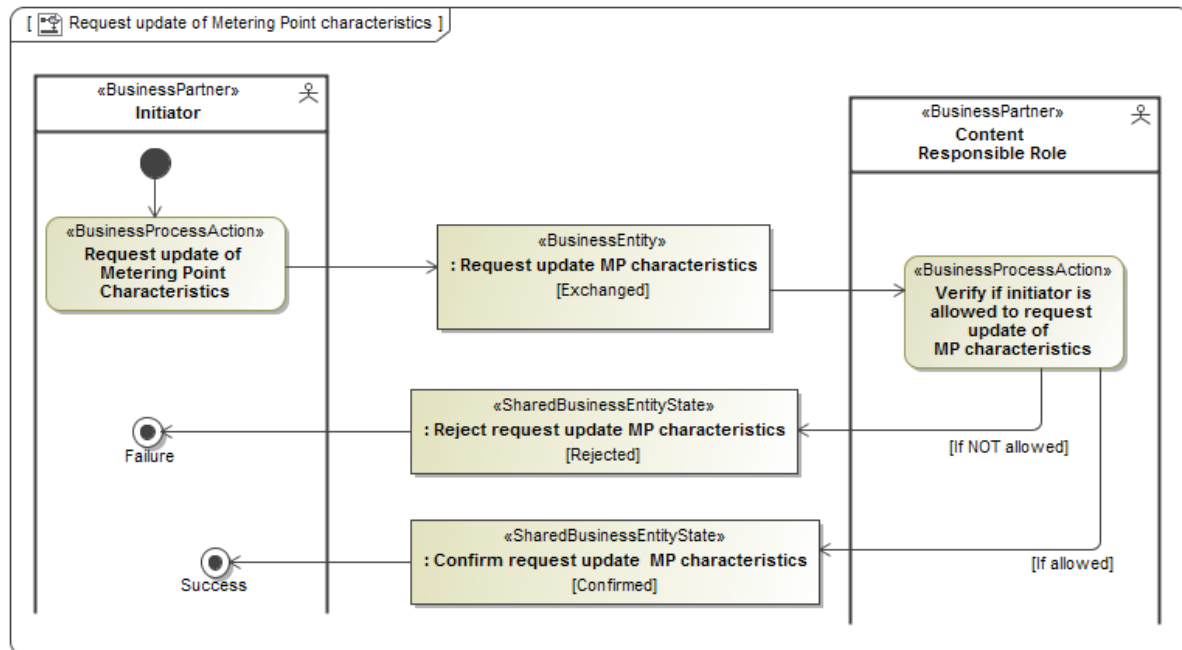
[ Request update of Metering Point characteristics ]

«BusinessPartner»
Initiator

«BusinessPartner»
Content
Responsible Role

«BusinessProcessAction»
Request update of Metering Point Characteristics

«BusinessEntity»
: Request update MP characteristics
[Exchanged]

«BusinessProcessAction»
Verify if initiator is allowed to request update of MP characteristics

«SharedBusinessEntityState»
: Reject request update MP characteristics
[Rejected]

[If NOT allowed]

Failure

«SharedBusinessEntityState»
: Confirm request update MP characteristics
[Confirmed]

[If allowed]

Success